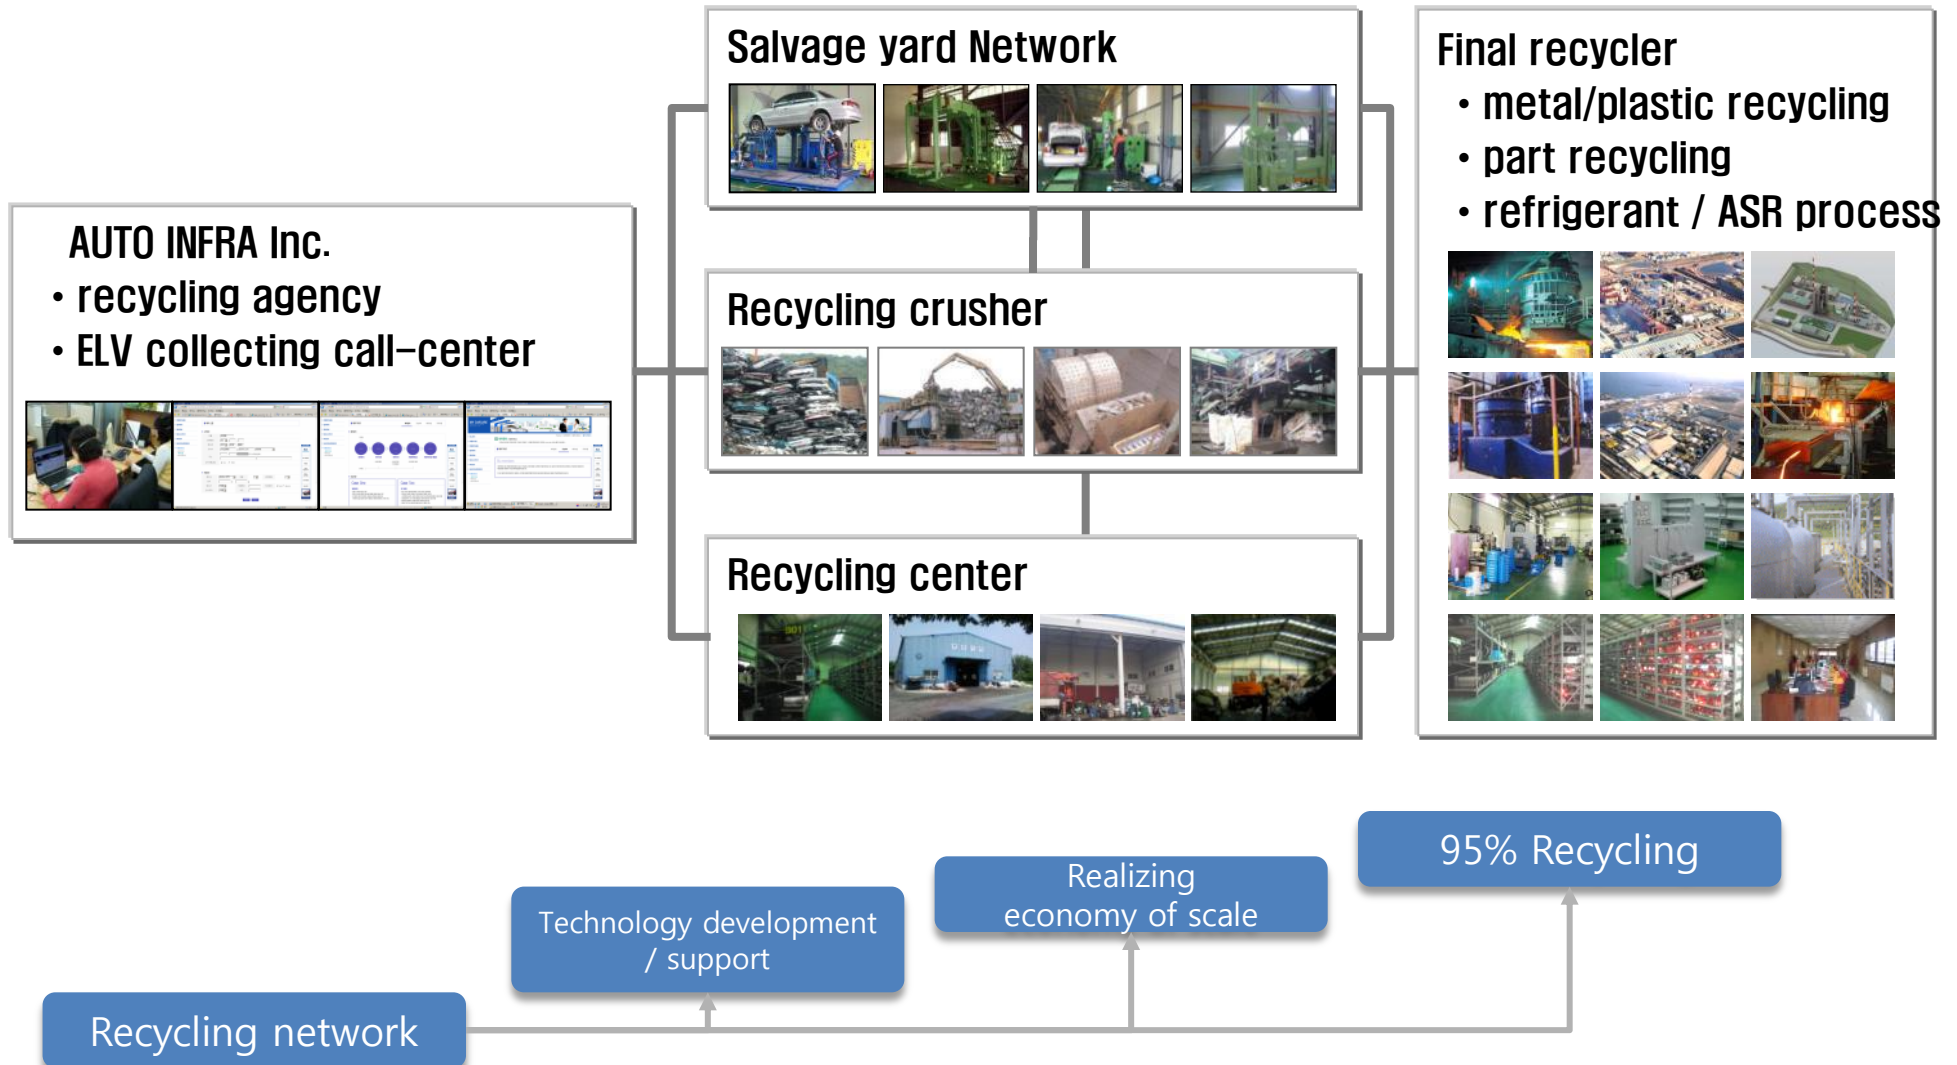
AUTO INFRA Inc.
• recycling agency
• ELV collecting call-center

Salvage yard Network

Recycling crusher

Recycling center

Final recycler
• metal/plastic recycling
• part recycling
• refrigerant / ASR process

Recycling network

Technology development / support

Realizing economy of scale

95% Recycling